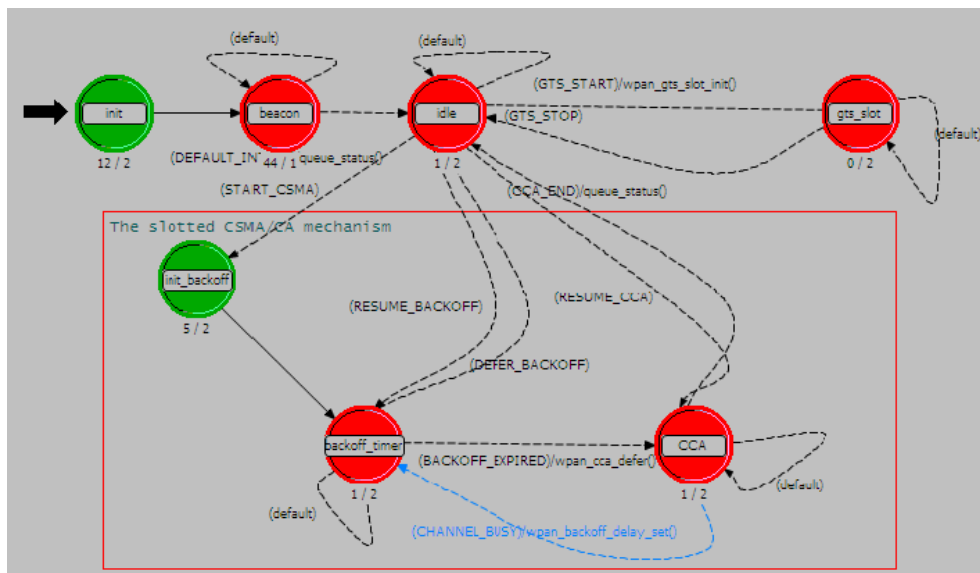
(default)

(default)

init

beacon

idle

gts_slot

12 / 2

44 / 1

1 / 2

0 / 2

(DEFAULT_IN

queue_status()

(GTS_START)/wpan_gts_slot_init()

(GTS_STOP)

(default)

(START_CSMA)

(CCA_END)/queue_status()

The slotted CSMA/CA mechanism

init_backoff

5 / 2

(RESUME_BACKOFF)

(RESUME_CCA)

(DEFER_BACKOFF)

backoff_timer

CCA

(BACKOFF_EXPIRED)/wpan_cca_defer()

1 / 2

1 / 2

(default)

(default)

(CHANNEL_BUSY)/wpan_backoff_delay_set()